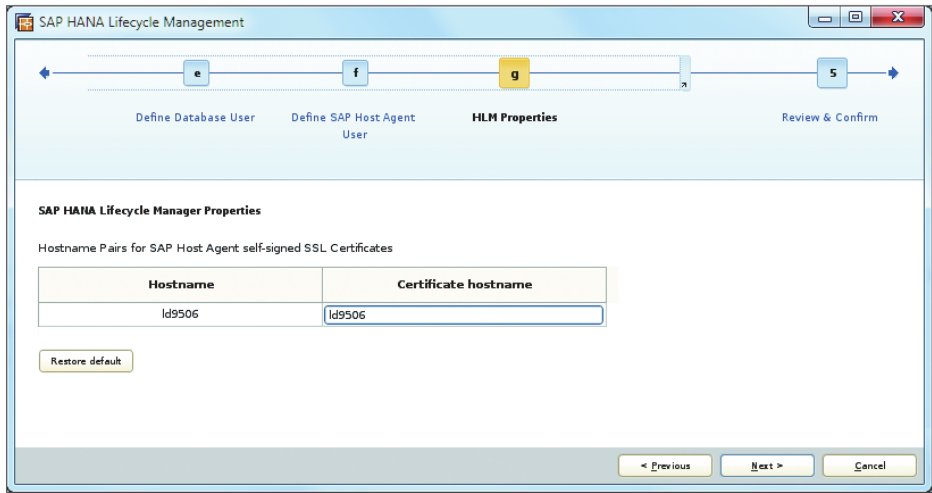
SAP HANA Lifecycle Management

e

f

g

5

Define Database User

Define SAP Host Agent User

HLM Properties

Review & Confirm

SAP HANA Lifecycle Manager Properties

Hostname Pairs for SAP Host Agent self-signed SSL Certificates

| Hostname | Certificate hostname |
|---|---|
| ld9506 | ld9506 |

Restore default

< Previous

Next >

Cancel